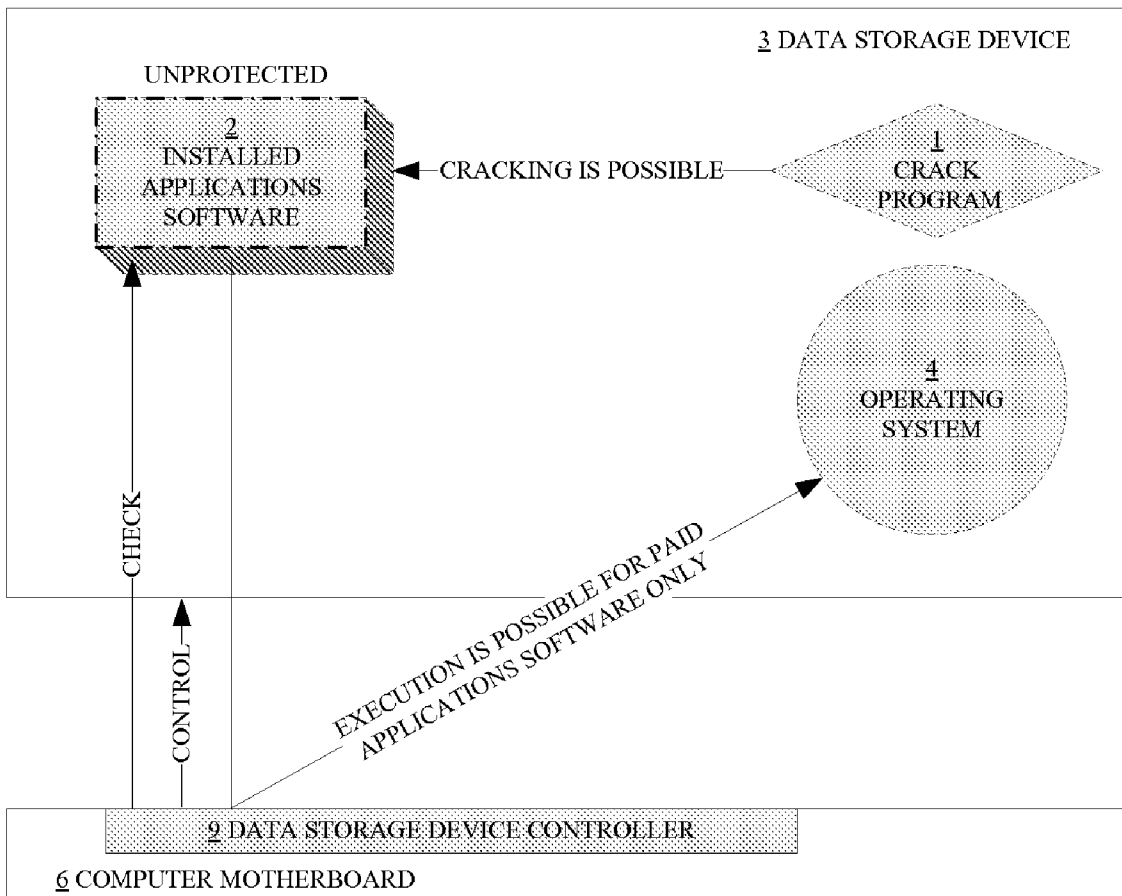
3 DATA STORAGE DEVICE

UNPROTECTED

2
INSTALLED
APPLICATIONS
SOFTWARE

CRACKING IS POSSIBLE

1
CRACK
PROGRAM

4
OPERATING
SYSTEM

CHECK

CONTROL

EXECUTION IS POSSIBLE FOR PAID
APPLICATIONS SOFTWARE ONLY

9 DATA STORAGE DEVICE CONTROLLER

6 COMPUTER MOTHERBOARD